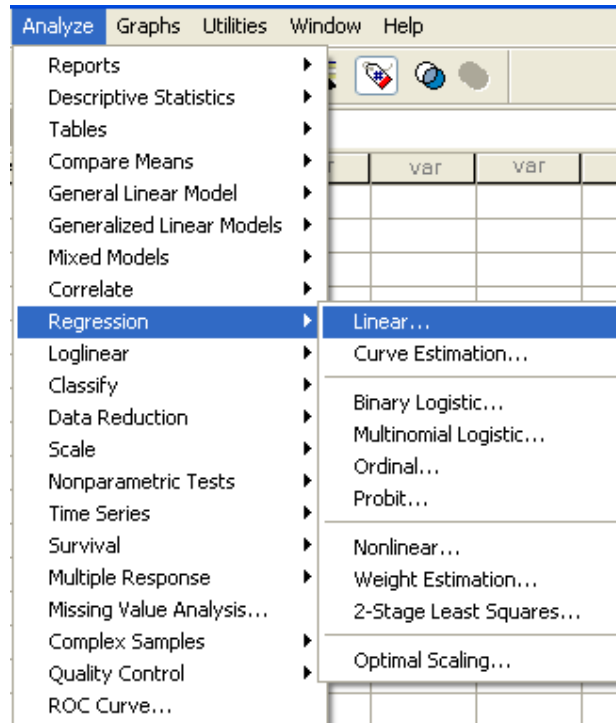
Analyze Graphs Utilities Window Help

Reports
Descriptive Statistics
Tables
Compare Means
General Linear Model
Generalized Linear Models
Mixed Models
Correlate
Regression
Loglinear
Classify
Data Reduction
Scale
Nonparametric Tests
Time Series
Survival
Multiple Response
Missing Value Analysis...
Complex Samples
Quality Control
ROC Curve...

var var

Linear...
Curve Estimation...
Binary Logistic...
Multinomial Logistic...
Ordinal...
Probit...
Nonlinear...
Weight Estimation...
2-Stage Least Squares...
Optimal Scaling...